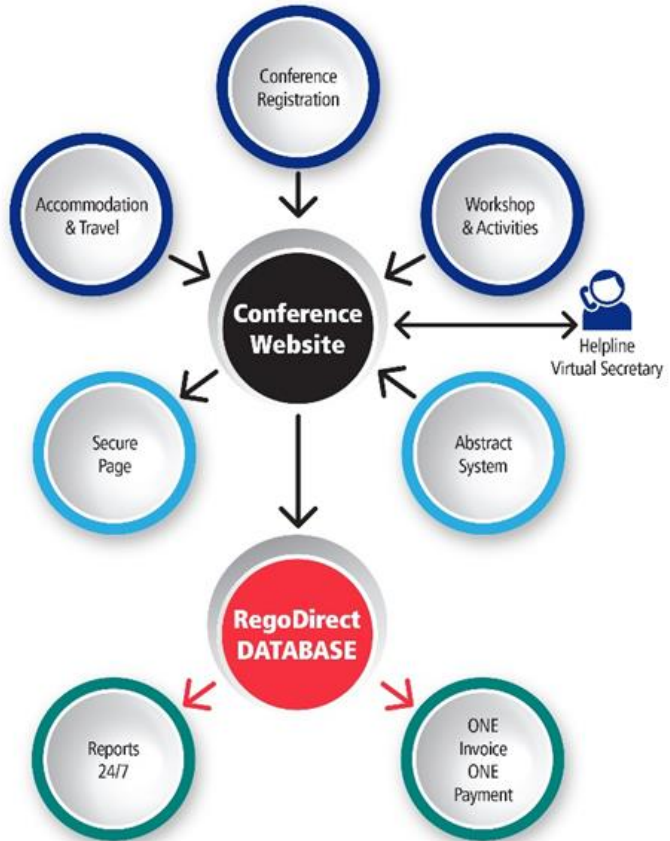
Conference Registration

Accommodation & Travel

Workshop & Activities

Conference Website

Helpline Virtual Secretary

Secure Page

Abstract System

RegoDirect DATABASE

Reports 24/7

ONE Invoice ONE Payment